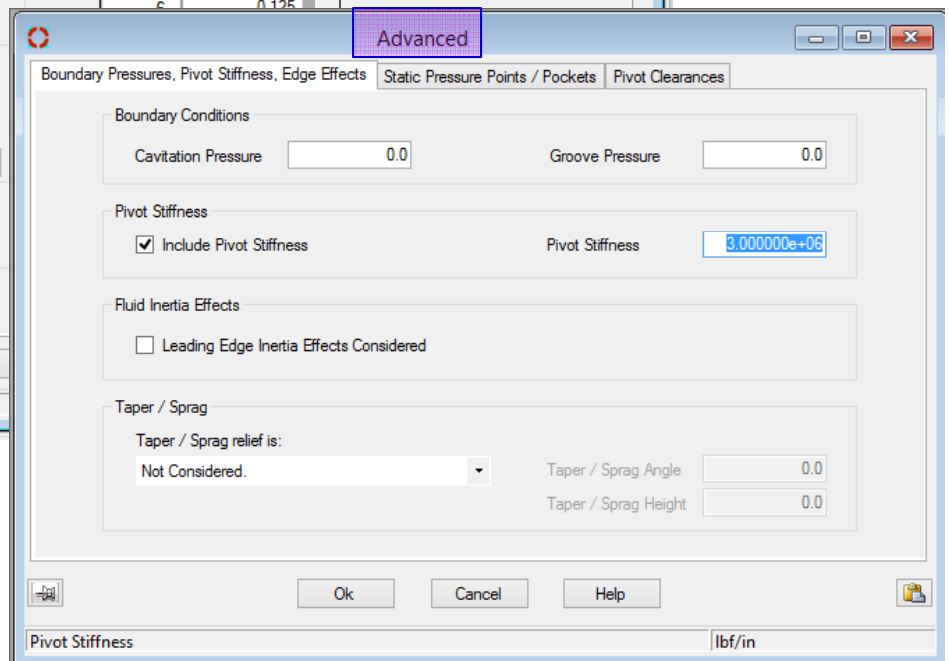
6 0.125

Advanced

Boundary Pressures, Pivot Stiffness, Edge Effects | Static Pressure Points / Pockets | Pivot Clearances

Boundary Conditions

Cavitation Pressure 0.0

Groove Pressure 0.0

Pivot Stiffness

Include Pivot Stiffness

Pivot Stiffness 3.000000e+06

Fluid Inertia Effects

Leading Edge Inertia Effects Considered

Taper / Sprag

Taper / Sprag relief is:

Not Considered.

Taper / Sprag Angle 0.0

Taper / Sprag Height 0.0

Ok Cancel Help

Pivot Stiffness | lbf/in